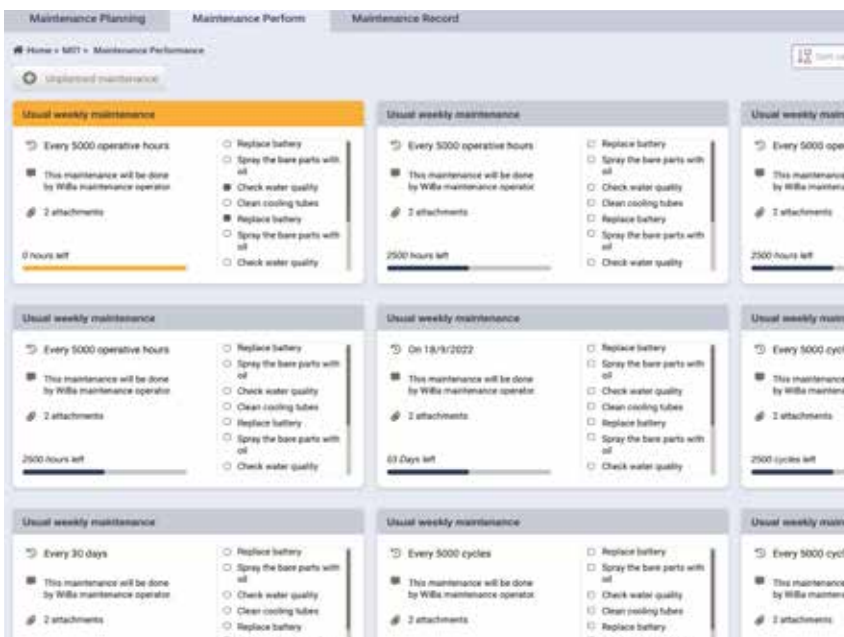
Maintenance Planning
Maintenance Perform
Maintenance Record

Home > M01 > Maintenance Performance

Sort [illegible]

Unplanned maintenance

Usual weekly maintenance

Every 5000 operative hours

This maintenance will be done by Willa maintenance operator

2 attachments

0 hours left

Replace battery
Spray the bare parts with oil
Check water quality
Clean cooling tubes
Replace battery
Spray the bare parts with oil
Check water quality

Usual weekly maintenance

Every 5000 operative hours

This maintenance will be done by Willa maintenance operator

2 attachments

2500 hours left

Replace battery
Spray the bare parts with oil
Check water quality
Clean cooling tubes
Replace battery
Spray the bare parts with oil
Check water quality

Usual weekly main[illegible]

Every 5000 ope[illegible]

This maintena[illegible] by Willa mainten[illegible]

2 attachments

2500 hours left

Usual weekly maintenance

Every 5000 operative hours

This maintenance will be done by Willa maintenance operator

2 attachments

2500 hours left

Replace battery
Spray the bare parts with oil
Check water quality
Clean cooling tubes
Replace battery
Spray the bare parts with oil
Check water quality

Usual weekly maintenance

On 18/9/2022

This maintenance will be done by Willa maintenance operator

2 attachments

63 Days left

Replace battery
Spray the bare parts with oil
Check water quality
Clean cooling tubes
Replace battery
Spray the bare parts with oil
Check water quality

Usual weekly main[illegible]

Every 5000 cycl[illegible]

This maintenance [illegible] by Willa mainten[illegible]

2 attachments

2500 cycles left

Usual weekly maintenance

Every 30 days

This maintenance will be done by Willa maintenance operator

2 attachments

Replace battery
Spray the bare parts with oil
Check water quality
Clean cooling tubes
Replace battery

Usual weekly maintenance

Every 5000 cycles

This maintenance will be done by Willa maintenance operator

2 attachments

Replace battery
Spray the bare parts with oil
Check water quality
Clean cooling tubes
Replace battery

Usual weekly main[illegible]

Every 5000 cycl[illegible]

This maintenance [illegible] by Willa mainten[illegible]

2 attachments